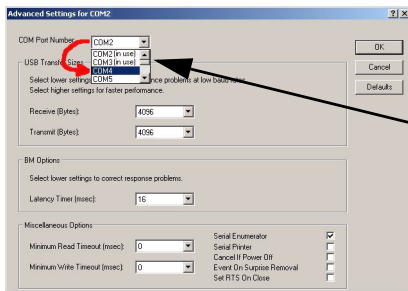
Advanced Settings for COM2

?X

COM Port Number

COM2

COM2 (in use)
COM3 (in use)
COM4
COM5

OK

Cancel

Defaults

USB Transfer Sizes

Select lower settings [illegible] nce problems at low baud rates.
Select higher settings for faster performance.

Receive (Bytes):

4096

Transmit (Bytes):

4096

BM Options

Select lower settings to correct response problems.

Latency Timer (msec):

16

Miscellaneous Options

Minimum Read Timeout (msec):

0

Minimum Write Timeout (msec):

0

Serial Enumerator
Serial Printer
Cancel If Power Off
Event On Surprise Removal
Set RTS On Close